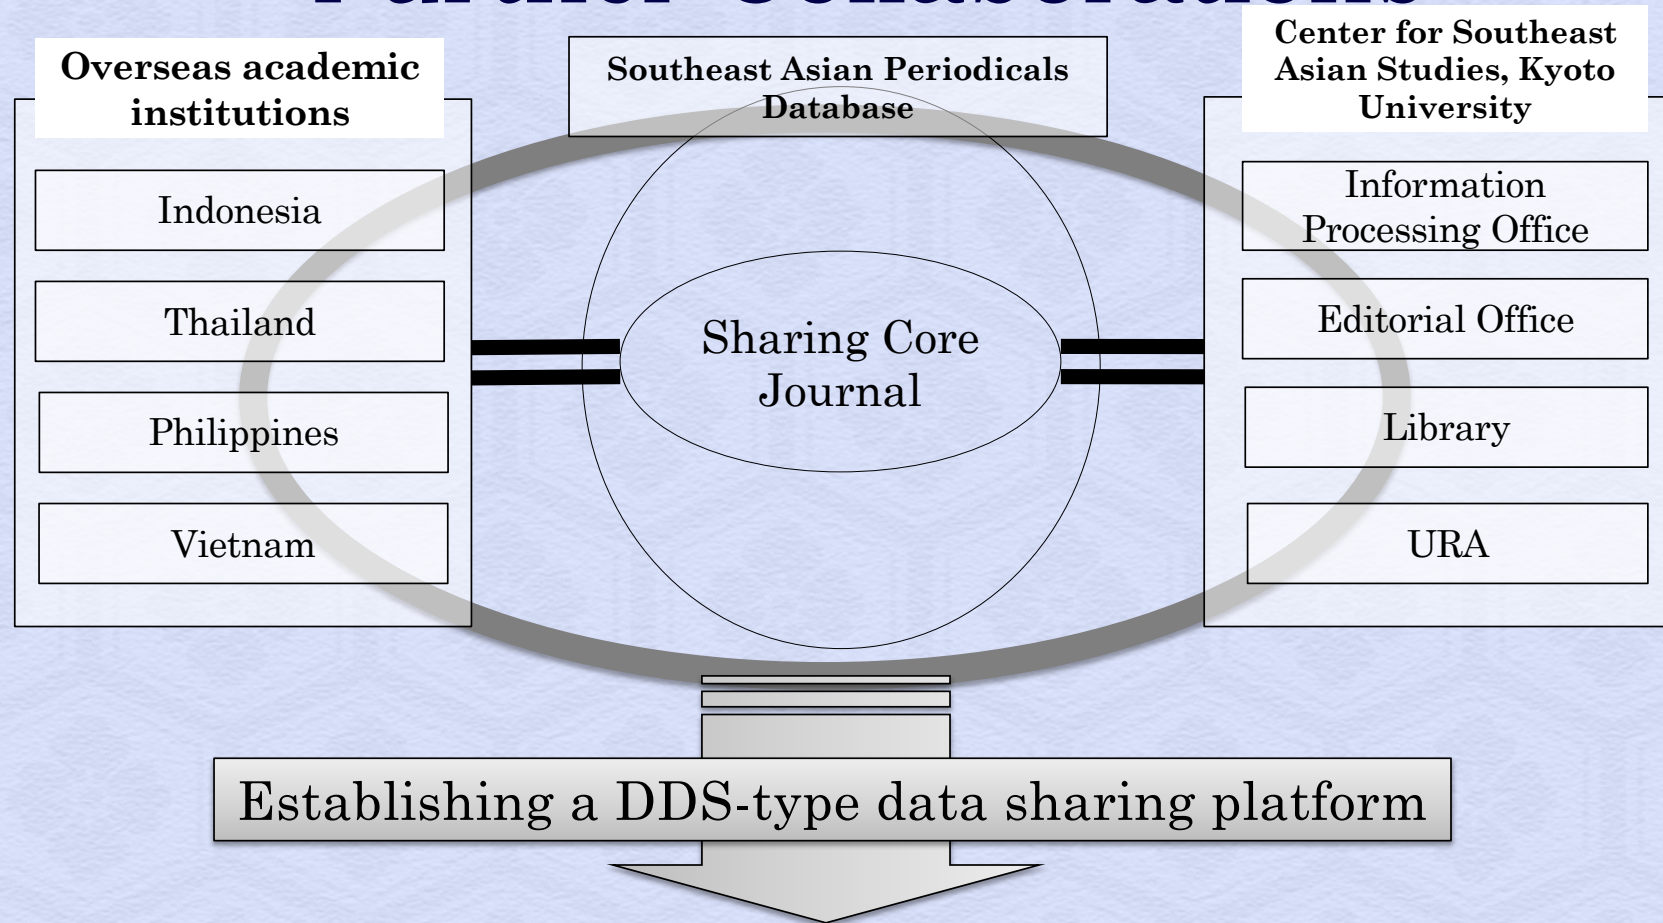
Further Collaborations

Overseas academic institutions

Indonesia

Thailand

Philippines

Vietnam

Southeast Asian Periodicals Database

Sharing Core Journal

Center for Southeast Asian Studies, Kyoto University

Information Processing Office

Editorial Office

Library

URA

Establishing a DDS-type data sharing platform